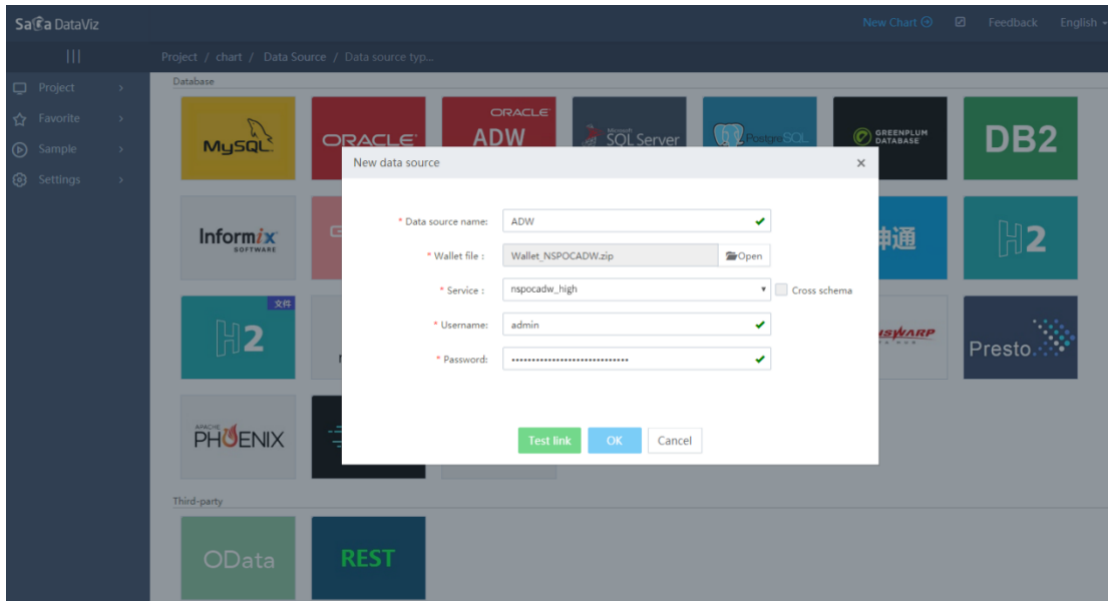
Sa€a DataViz

New Chart

Feedback

English

Project / chart / Data Source / Data source typ...

Project

Favorite

Sample

Settings

Database

MySQL

ORACLE

ORACLE ADW

SQL Server

PostgreSQL

GREENPLUM DATABASE

DB2

Informix SOFTWARE

神通

H2

文件

H2

SWARP

Presto

PHOENIX

Third-party

OData

REST

New data source

×

* Data source name: ADW

* Wallet file : Wallet_NSPOCADW.zip Open

* Service : nspocadw_high Cross schema

* Username: admin

* Password: •••••••••••••••••••••••••••••

Test link OK Cancel